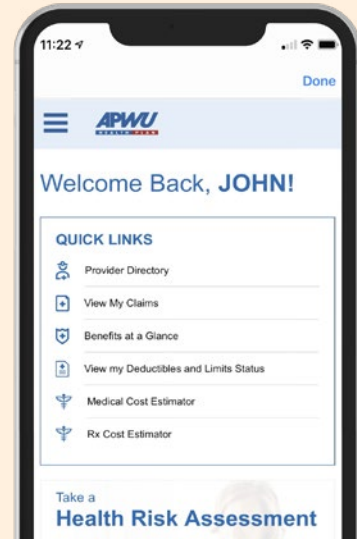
11:22

Done

APWU
HEALTH PLAN

Welcome Back, JOHN!

QUICK LINKS

Provider Directory

View My Claims

Benefits at a Glance

View my Deductibles and Limits Status

Medical Cost Estimator

Rx Cost Estimator

Take a
Health Risk Assessment